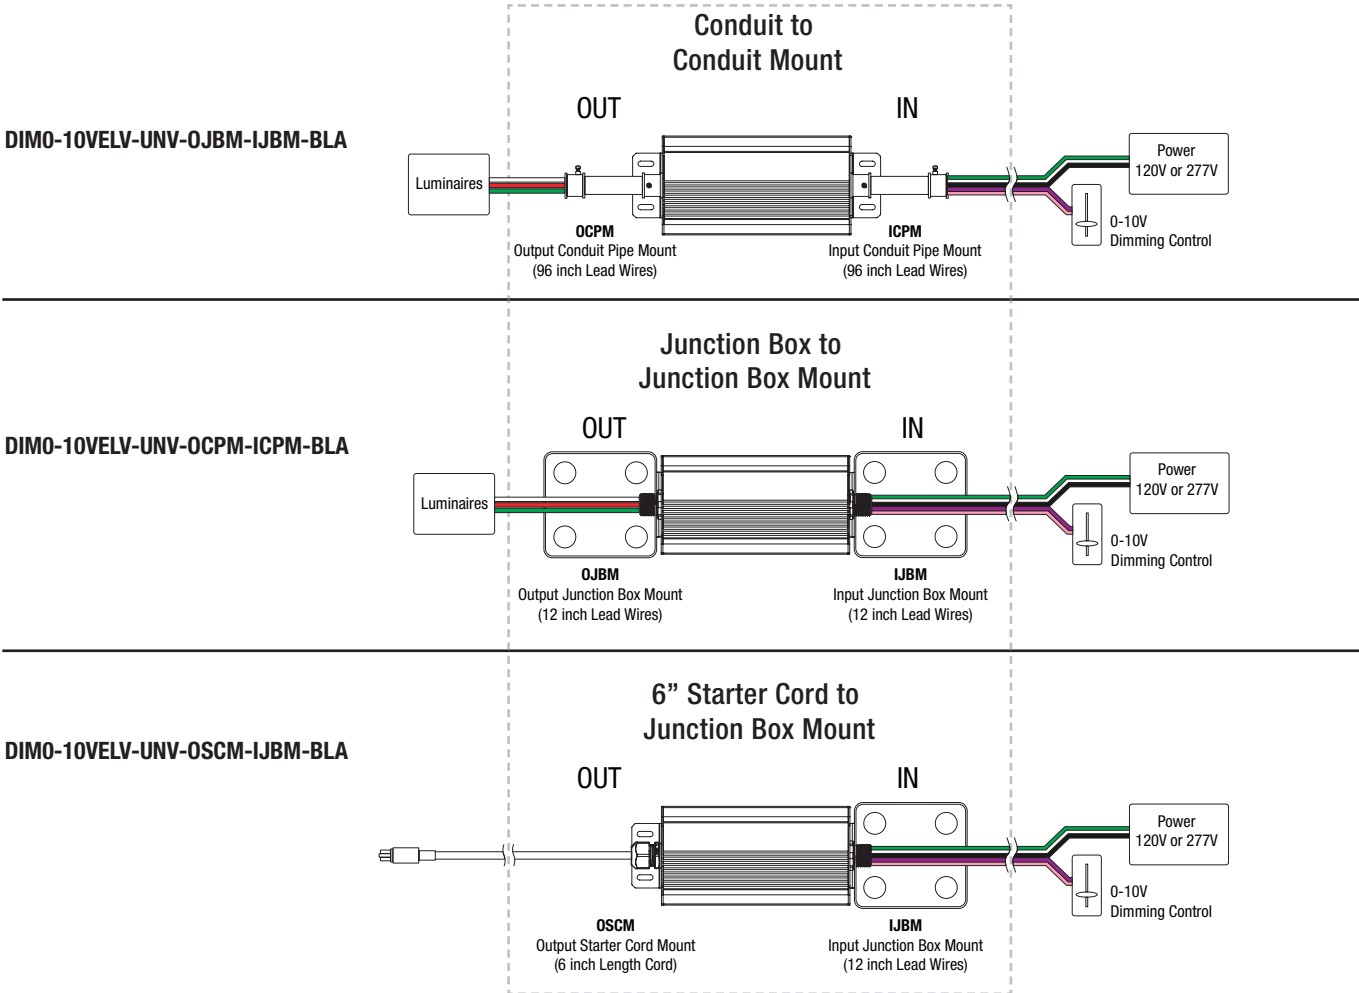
DIM0-10VELV-UNV-OJBM-IJBM-BLA

Conduit to Conduit Mount

OUT

IN

Luminaires

Power
120V or 277V

0-10V
Dimming Control

OCPM
Output Conduit Pipe Mount
(96 inch Lead Wires)

ICPM
Input Conduit Pipe Mount
(96 inch Lead Wires)

DIM0-10VELV-UNV-OCPM-ICPM-BLA

Junction Box to Junction Box Mount

OUT

IN

Luminaires

Power
120V or 277V

0-10V
Dimming Control

OJBM
Output Junction Box Mount
(12 inch Lead Wires)

IJBM
Input Junction Box Mount
(12 inch Lead Wires)

DIM0-10VELV-UNV-OSCM-IJBM-BLA

6" Starter Cord to Junction Box Mount

OUT

IN

Power
120V or 277V

0-10V
Dimming Control

OSCM
Output Starter Cord Mount
(6 inch Length Cord)

IJBM
Input Junction Box Mount
(12 inch Lead Wires)